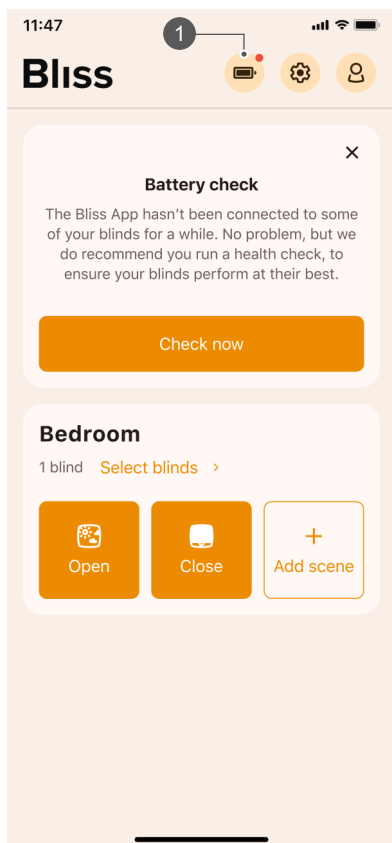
11:47

1

Bliss

×

Battery check

The Bliss App hasn't been connected to some of your blinds for a while. No problem, but we do recommend you run a health check, to ensure your blinds perform at their best.

Check now

Bedroom

1 blind Select blinds >

Open

Close

+
Add scene